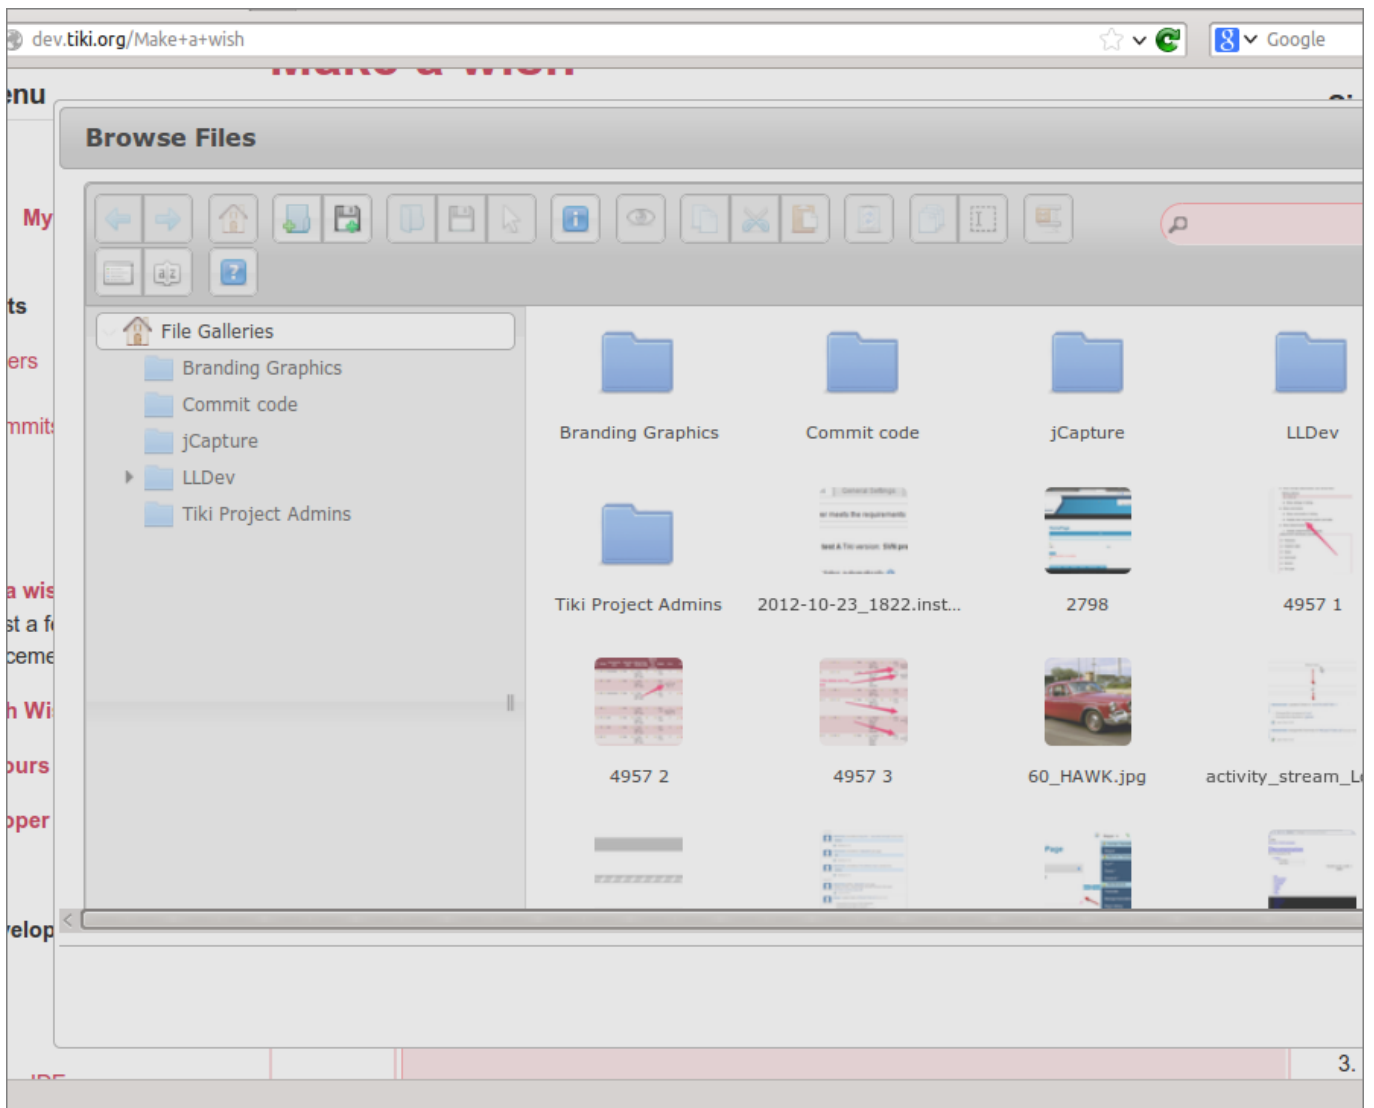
dev.tiki.org/Make+a+wish

Google

enu

My

ts

ers

mmit

a wis

st a f

ceme

h Wi

ours

oper

velop

Browse Files

File Galleries

Branding Graphics

Commit code

jCapture

LLDev

Tiki Project Admins

Branding Graphics

Commit code

jCapture

LLDev

Tiki Project Admins

2012-10-23_1822.inst...

2798

4957 1

4957 2

4957 3

60_HAWK.jpg

activity_stream_L

3.